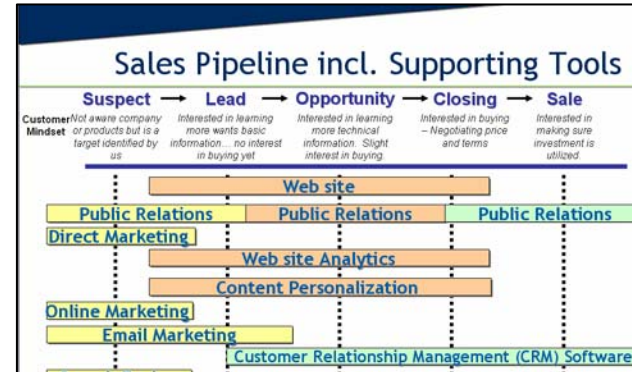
Sales Pipeline incl. Supporting Tools

Suspect → Lead → Opportunity → Closing → Sale

Customer Mindset

Not aware company or products but is a target identified by us

Interested in learning more wants basic information… no interest in buying yet

Interested in learning more technical information. Slight interest in buying.

Interested in buying – Negotiating price and terms

Interested in making sure investment is utilized.

Web site

Public Relations

Public Relations

Public Relations

Direct Marketing

Web site Analytics

Content Personalization

Online Marketing

Email Marketing

Customer Relationship Management (CRM) Software